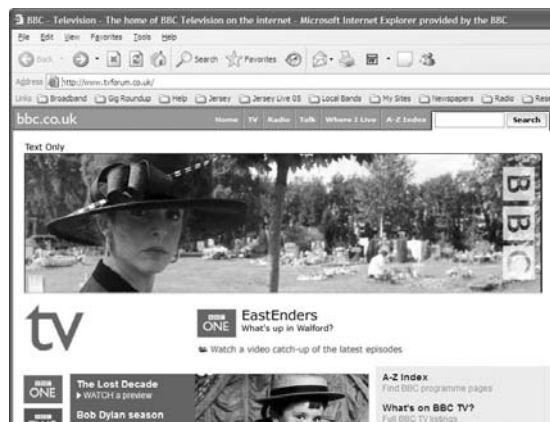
BBC - Television - The home of BBC Television on the internet - Microsoft Internet Explorer provided by the BBC

File Edit View Favorites Tools Help

Back · Search Favorites

Address http://www.tvforum.co.uk/

Links Broadband Gig Roundup Help Jersey Jersey Live 05 Local Bands My Sites Newspapers Radio Res

bbc.co.uk Home TV Radio Talk Where I Live A-Z Index Search

Text Only

BBC

tv

BBC ONE EastEnders
What's up in Walford?

Watch a video catch-up of the latest episodes

BBC ONE The Lost Decade
▸ WATCH a preview

Bob Dylan season

A-Z Index
Find BBC programme pages

What's on BBC TV?
Full BBC TV listings